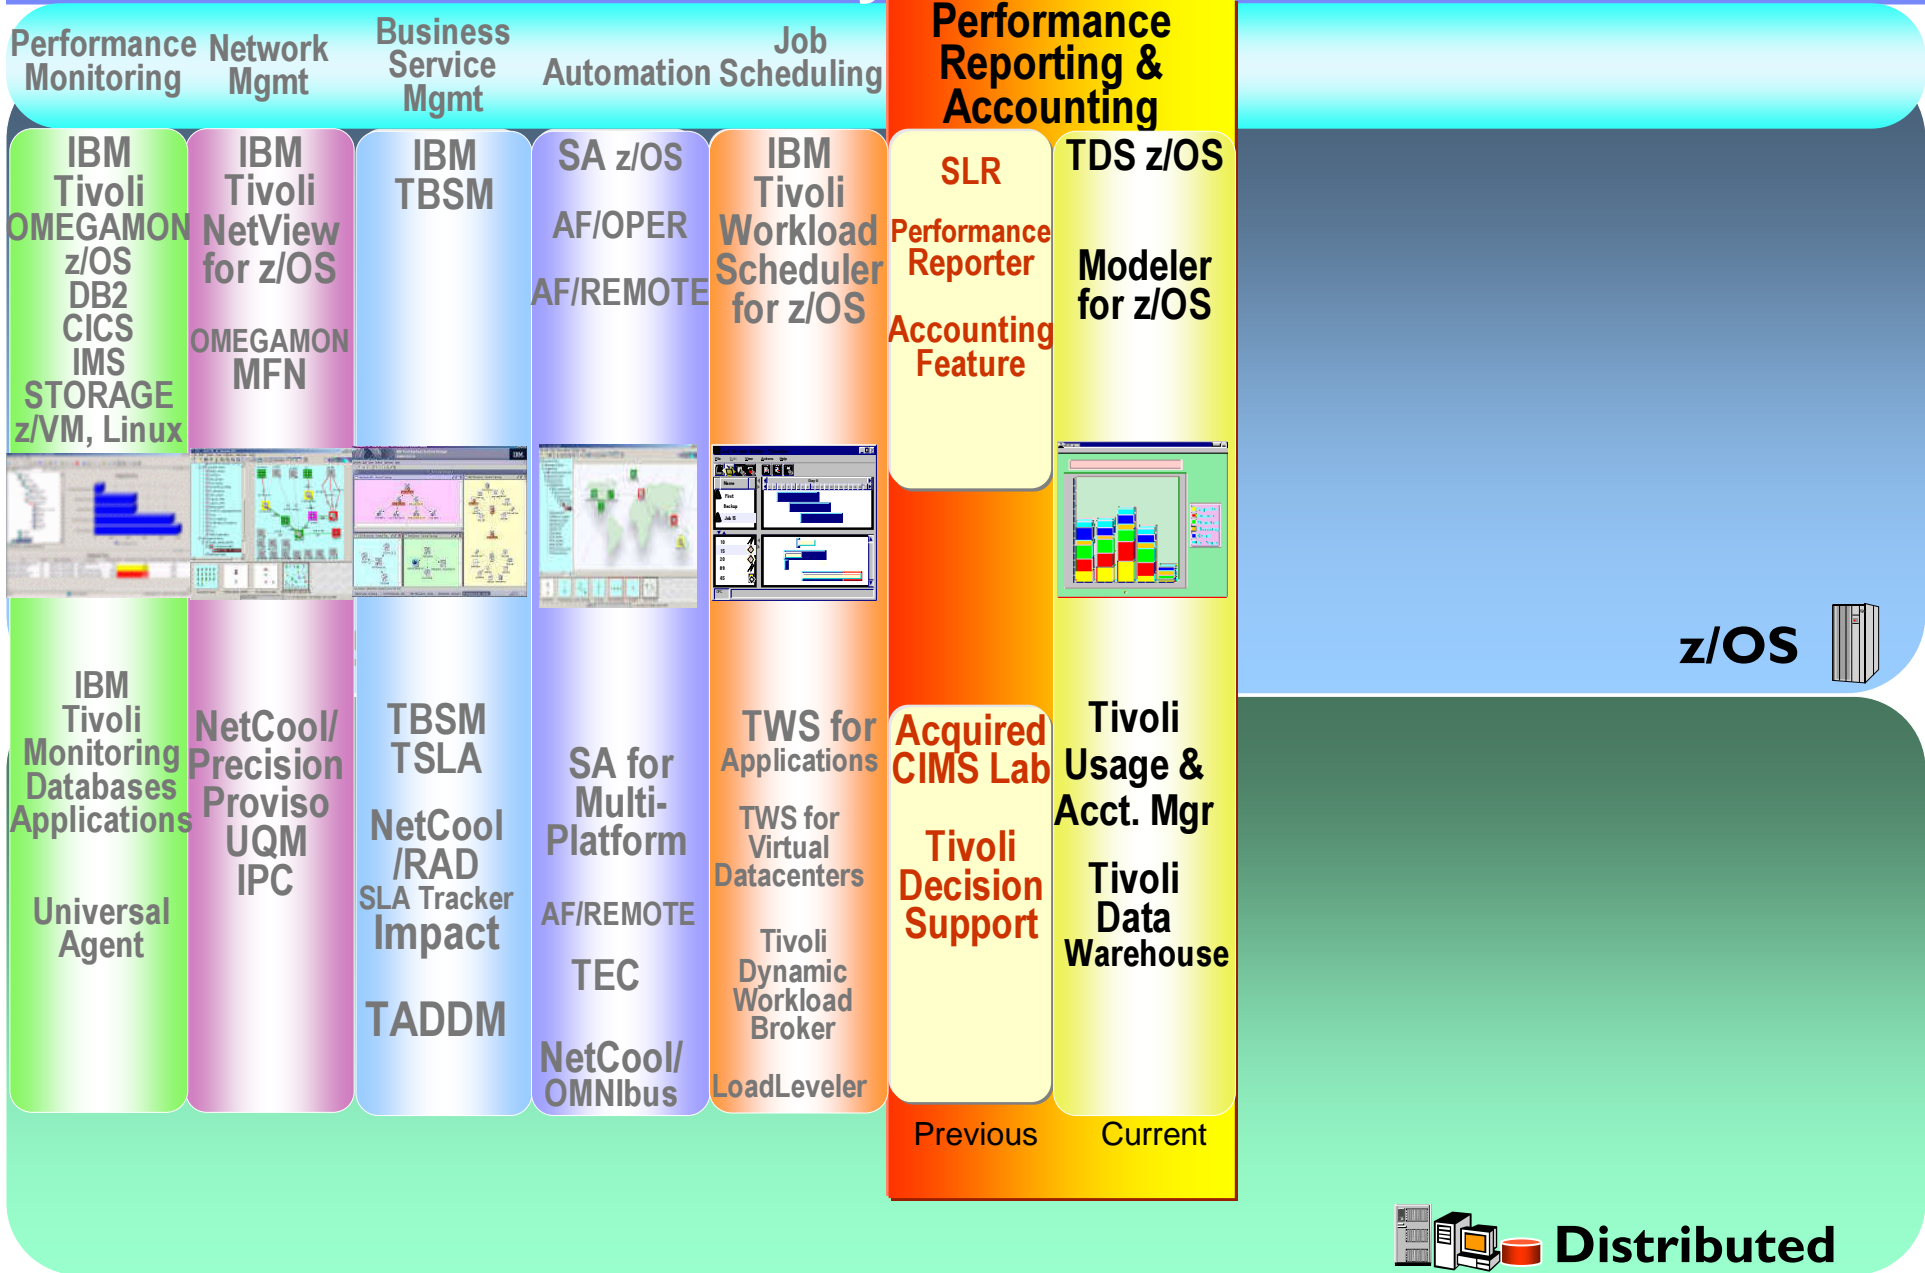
Performance Monitoring

Network Mgmt

Business Service Mgmt

Automation

Job Scheduling

Performance Reporting & Accounting

IBM Tivoli OMEGAMON z/OS DB2 CICS IMS STORAGE z/VM, Linux

IBM Tivoli NetView for z/OS

OMEGAMON MFN

IBM TBSM

SA z/OS

AF/OPER

AF/REMOTE

IBM Tivoli Workload Scheduler for z/OS

SLR

Performance Reporter

Accounting Feature

TDS z/OS

Modeler for z/OS

z/OS

IBM Tivoli Monitoring Databases Applications

Universal Agent

NetCool/ Precision Proviso UQM IPC

TBSM TSLA

NetCool /RAD SLA Tracker Impact

TADDM

SA for Multi-Platform

AF/REMOTE

TEC

NetCool/ OMNIbus

TWS for Applications

TWS for Virtual Datacenters

Tivoli Dynamic Workload Broker

LoadLeveler

Acquired CIMS Lab

Tivoli Decision Support

Tivoli Usage & Acct. Mgr

Tivoli Data Warehouse

Previous

Current

Distributed